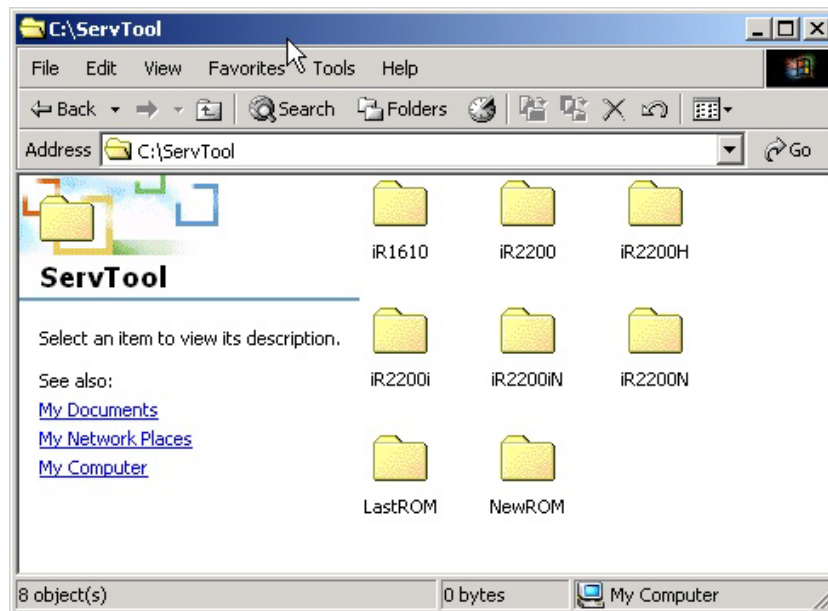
C:\ServTool

File Edit View Favorites Tools Help

Back Search Folders

Address C:\ServTool Go

ServTool

Select an item to view its description.

See also:
My Documents
My Network Places
My Computer

iR1610 iR2200 iR2200H
iR2200i iR2200iN iR2200N
LastROM NewROM

8 object(s) 0 bytes My Computer